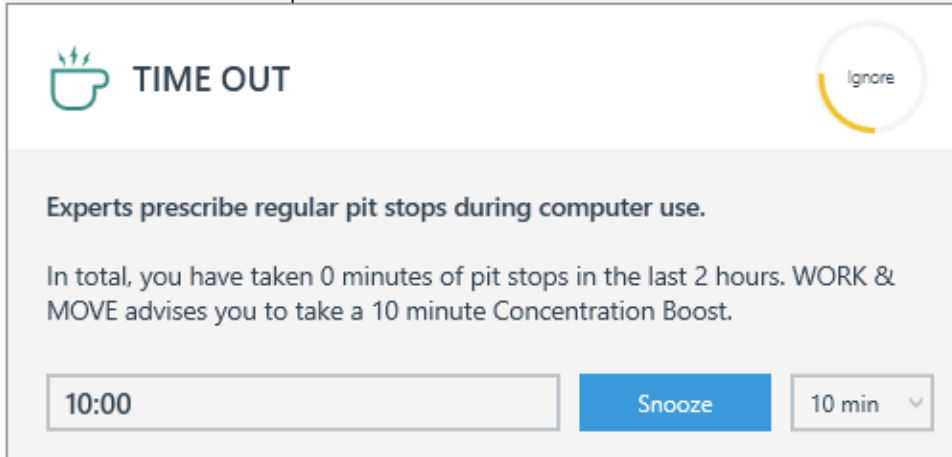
TIME OUT

Ignore

Experts prescribe regular pit stops during computer use.

In total, you have taken 0 minutes of pit stops in the last 2 hours. WORK & MOVE advises you to take a 10 minute Concentration Boost.

10:00

Snooze

10 min